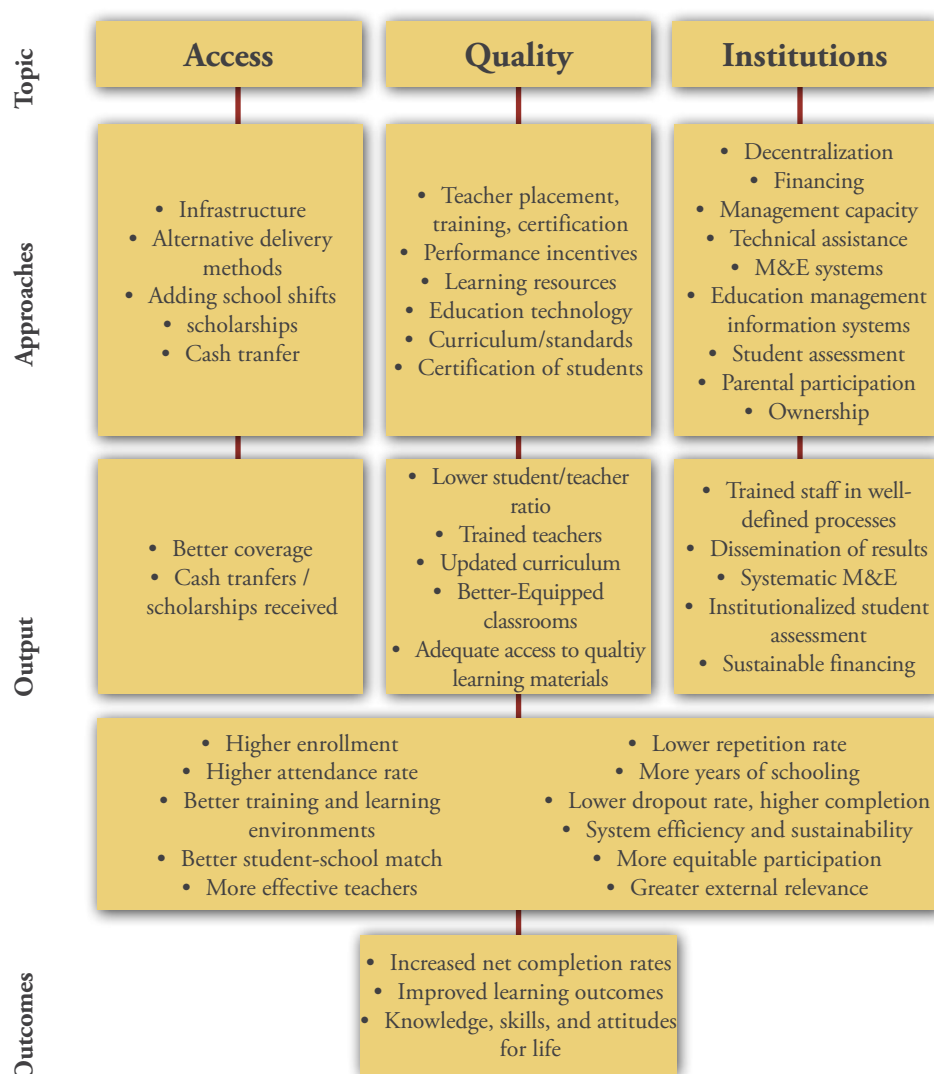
Topic

Access

Quality

Institutions

Approaches

• Infrastructure
• Alternative delivery methods
• Adding school shifts
• scholarships
• Cash tranfer

• Teacher placement, training, certification
• Performance incentives
• Learning resources
• Education technology
• Curriculum/standards
• Certification of students

• Decentralization
• Financing
• Management capacity
• Technical assistance
• M&E systems
• Education management information systems
• Student assessment
• Parental participation
• Ownership

Output

• Better coverage
• Cash tranfers / scholarships received

• Lower student/teacher ratio
• Trained teachers
• Updated curriculum
• Better-Equipped classrooms
• Adequate access to qualtiy learning materials

• Trained staff in well-defined processes
• Dissemination of results
• Systematic M&E
• Institutionalized student assessment
• Sustainable financing

• Higher enrollment
• Higher attendance rate
• Better training and learning environments
• Better student-school match
• More effective teachers

• Lower repetition rate
• More years of schooling
• Lower dropout rate, higher completion
• System efficiency and sustainability
• More equitable participation
• Greater external relevance

Outcomes

• Increased net completion rates
• Improved learning outcomes
• Knowledge, skills, and attitudes for life